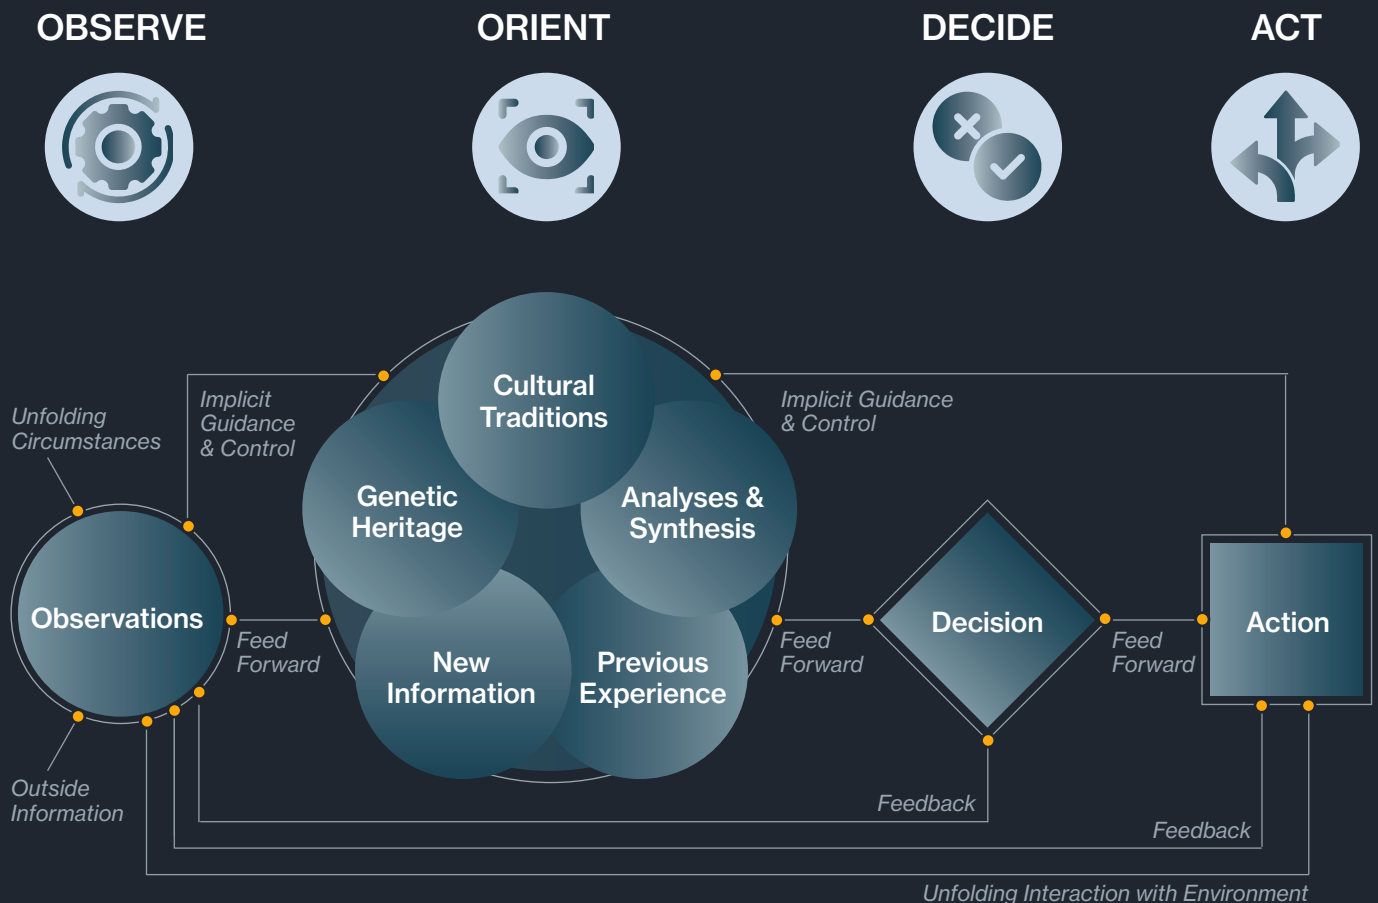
OBSERVE

ORIENT

DECIDE

ACT

Unfolding Circumstances

Implicit Guidance & Control

Cultural Traditions

Implicit Guidance & Control

Genetic Heritage

Analyses & Synthesis

Observations

Feed Forward

New Information

Previous Experience

Feed Forward

Decision

Feed Forward

Action

Outside Information

Feedback

Feedback

Unfolding Interaction with Environment